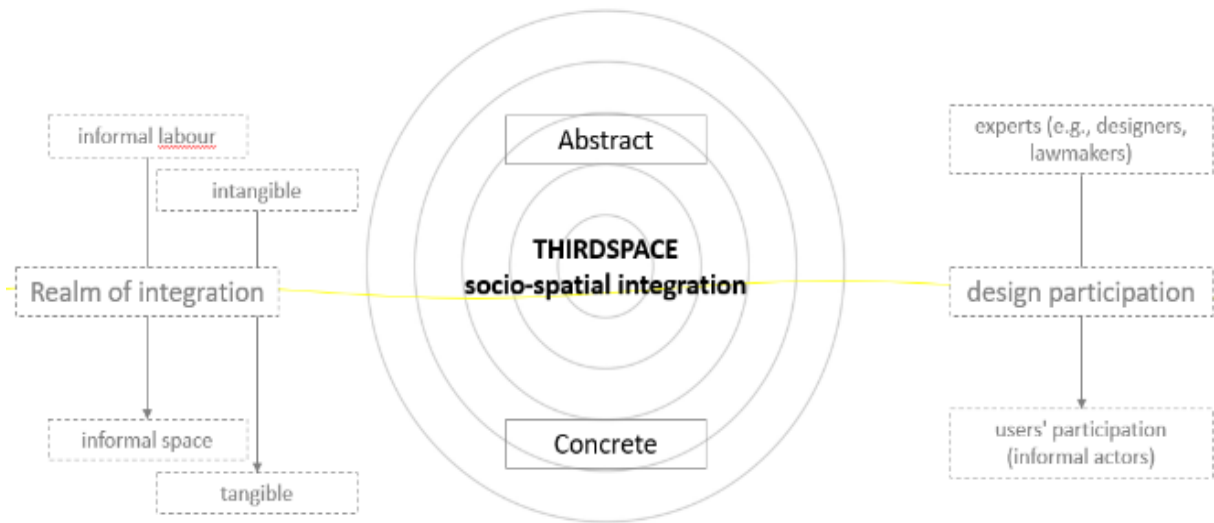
informal labour

intangible

Realm of integration

informal space

tangible

Abstract

THIRDSPACE
socio-spatial integration

Concrete

experts (e.g., designers, lawmakers)

design participation

users' participation (informal actors)